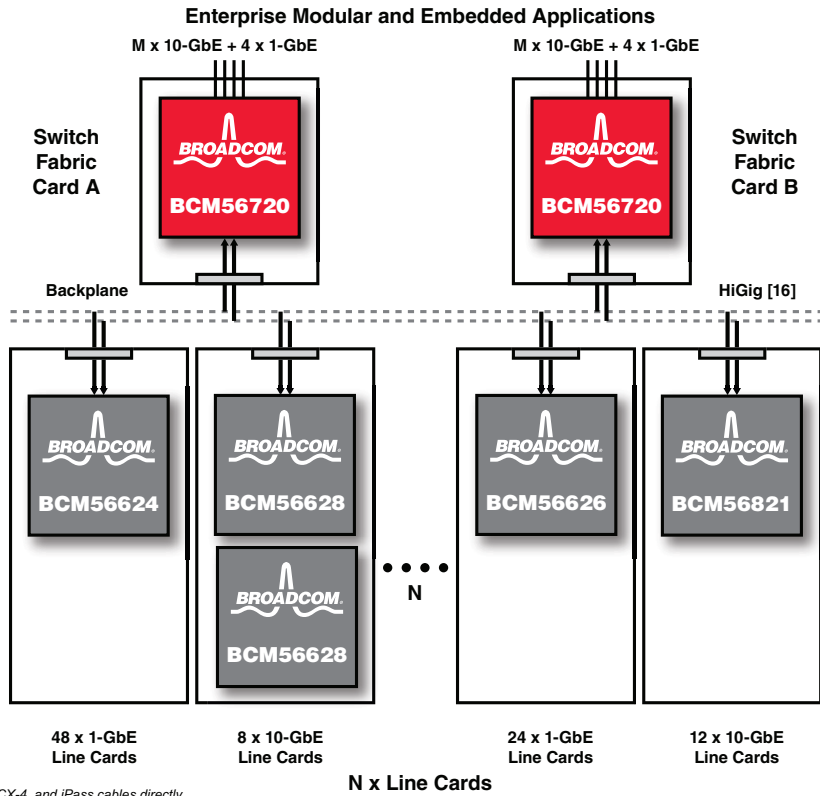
Enterprise Modular and Embedded Applications

M x 10-GbE + 4 x 1-GbE

M x 10-GbE + 4 x 1-GbE

Switch Fabric Card A

BROADCOM.

BCM56720

BROADCOM.

BCM56720

Switch Fabric Card B

Backplane

HiGig [16]

BROADCOM.

BCM56624

BROADCOM.

BCM56628

BROADCOM.

BCM56628

N

BROADCOM.

BCM56626

BROADCOM.

BCM56821

48 x 1-GbE Line Cards

8 x 10-GbE Line Cards

24 x 1-GbE Line Cards

12 x 10-GbE Line Cards

N x Line Cards

CX-4, and iPass cables directly